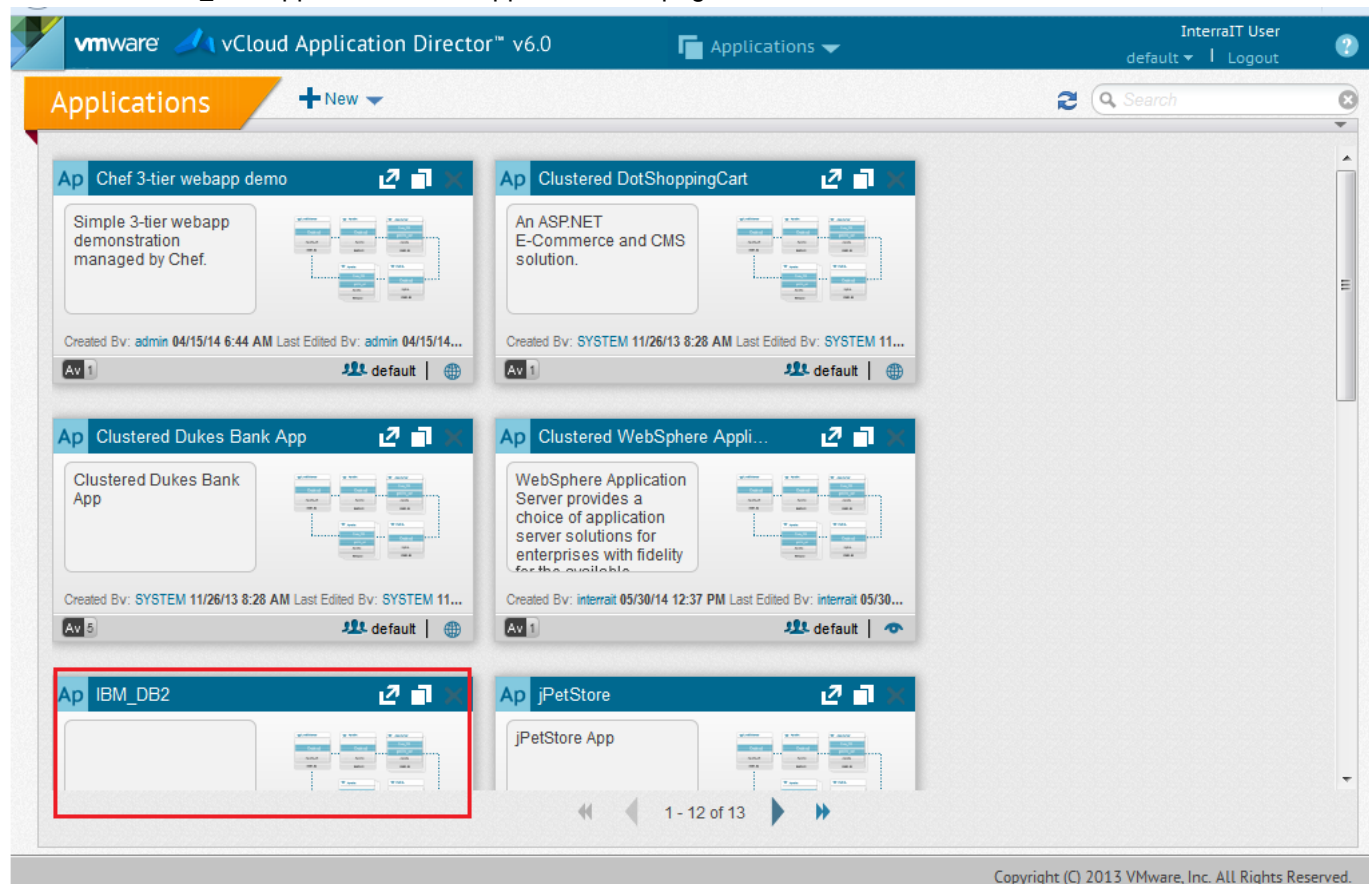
vmware vCloud Application Director™ v6.0

Applications

InterraIT User
default | Logout

Applications

New

Search

Ap Chef 3-tier webapp demo

Simple 3-tier webapp demonstration managed by Chef.

Created By: admin 04/15/14 6:44 AM Last Edited By: admin 04/15/14...

Av 1

default

Ap Clustered DotShoppingCart

An ASP.NET E-Commerce and CMS solution.

Created By: SYSTEM 11/26/13 8:28 AM Last Edited By: SYSTEM 11...

Av 1

default

Ap Clustered Dukes Bank App

Clustered Dukes Bank App

Created By: SYSTEM 11/26/13 8:28 AM Last Edited By: SYSTEM 11...

Av 5

default

Ap Clustered WebSphere Appli...

WebSphere Application Server provides a choice of application server solutions for enterprises with fidelity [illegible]

Created By: interrait 05/30/14 12:37 PM Last Edited By: interrait 05/30...

Av 1

default

Ap IBM_DB2

Ap jPetStore

jPetStore App

1 - 12 of 13

Copyright (C) 2013 VMware, Inc. All Rights Reserved.